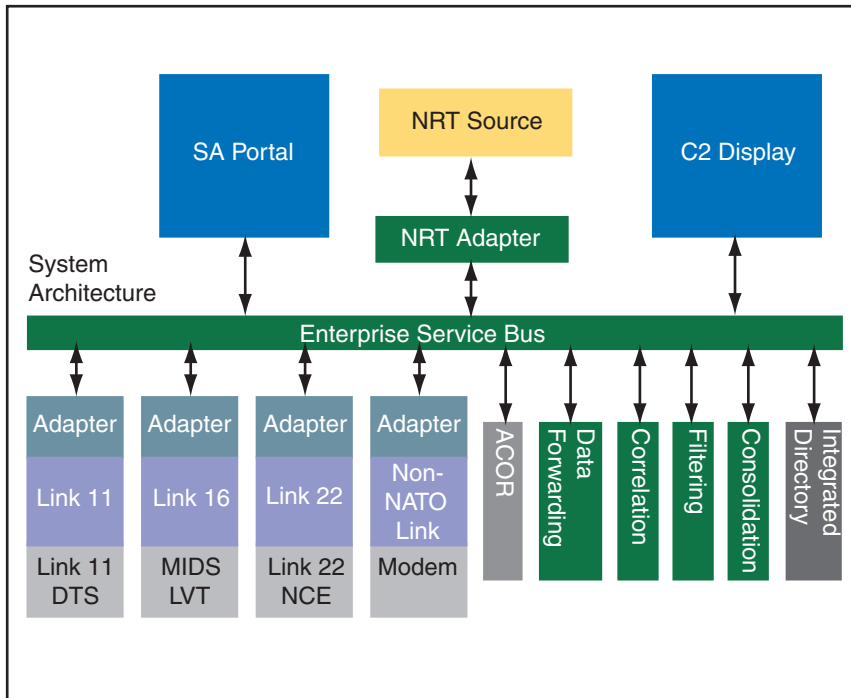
SA Portal

NRT Source

C2 Display

NRT Adapter

System Architecture

Enterprise Service Bus

Adapter

Link 11

Link 11 DTS

Adapter

Link 16

MIDS LVT

Adapter

Link 22

Link 22 NCE

Adapter

Non-NATO Link

Modem

ACOR

Data Forwarding

Correlation

Filtering

Consolidation

Integrated Directory